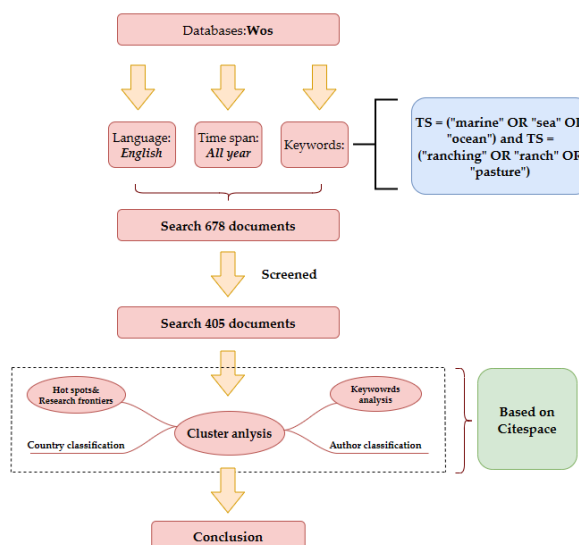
Databases:Wos

Language: English

Time span: All year

Keywords:

TS = ("marine" OR "sea" OR "ocean") and TS = ("ranching" OR "ranch" OR "pasture")

Search 678 documents

Screened

Search 405 documents

Hot spots& Research frontiers

Keywowrds analysis

Cluster anlysis

Country classification

Author classification

Based on Citespace

Conclusion